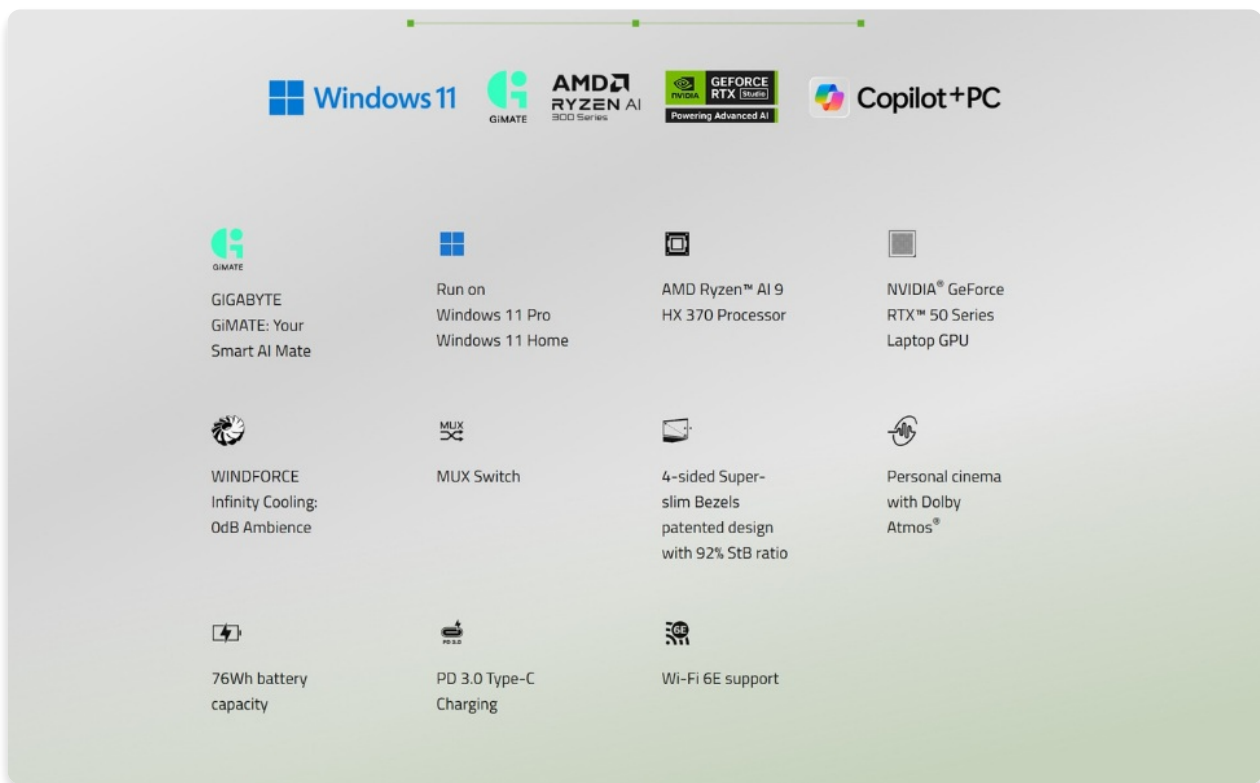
Windows 11

GiMATE

AMD RYZEN AI 300 Series

NVIDIA GEFORCE RTX Studio Powering Advanced AI

Copilot+PC

GiMATE

GIGABYTE GiMATE: Your Smart AI Mate

Run on Windows 11 Pro Windows 11 Home

AMD Ryzen™ AI 9 HX 370 Processor

NVIDIA® GeForce RTX™ 50 Series Laptop GPU

WINDFORCE Infinity Cooling: 0dB Ambience

MUX

MUX Switch

4-sided Super-slim Bezels patented design with 92% StB ratio

Personal cinema with Dolby Atmos®

76Wh battery capacity

PD 3.0

PD 3.0 Type-C Charging

6E

Wi-Fi 6E support